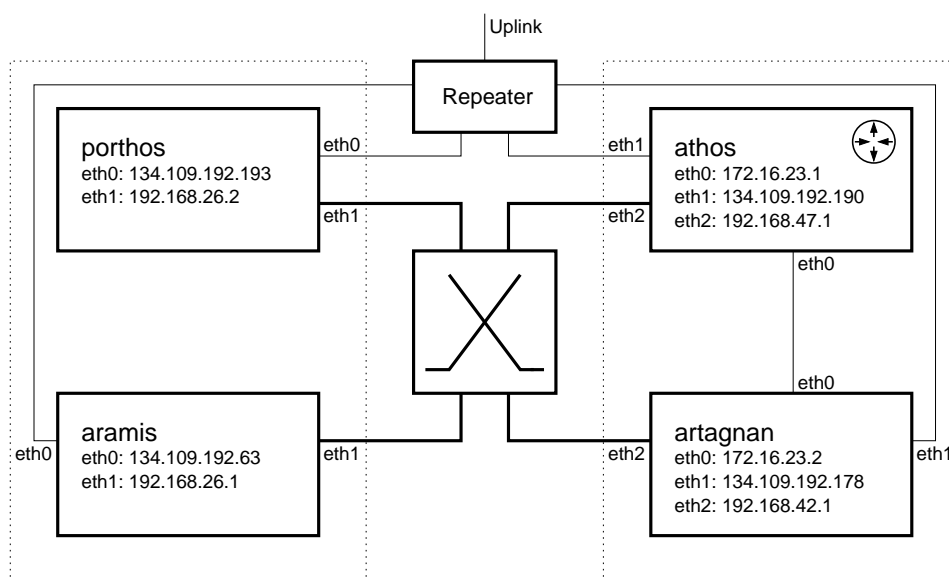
Uplink

Repeater

porthos
eth0: 134.109.192.193
eth1: 192.168.26.2

eth0

eth1

eth1

athos
eth0: 172.16.23.1
eth1: 134.109.192.190
eth2: 192.168.47.1

eth2

eth0

eth0

aramis
eth0: 134.109.192.63
eth1: 192.168.26.1

eth0

eth1

eth2

artagnan
eth0: 172.16.23.2
eth1: 134.109.192.178
eth2: 192.168.42.1

eth1